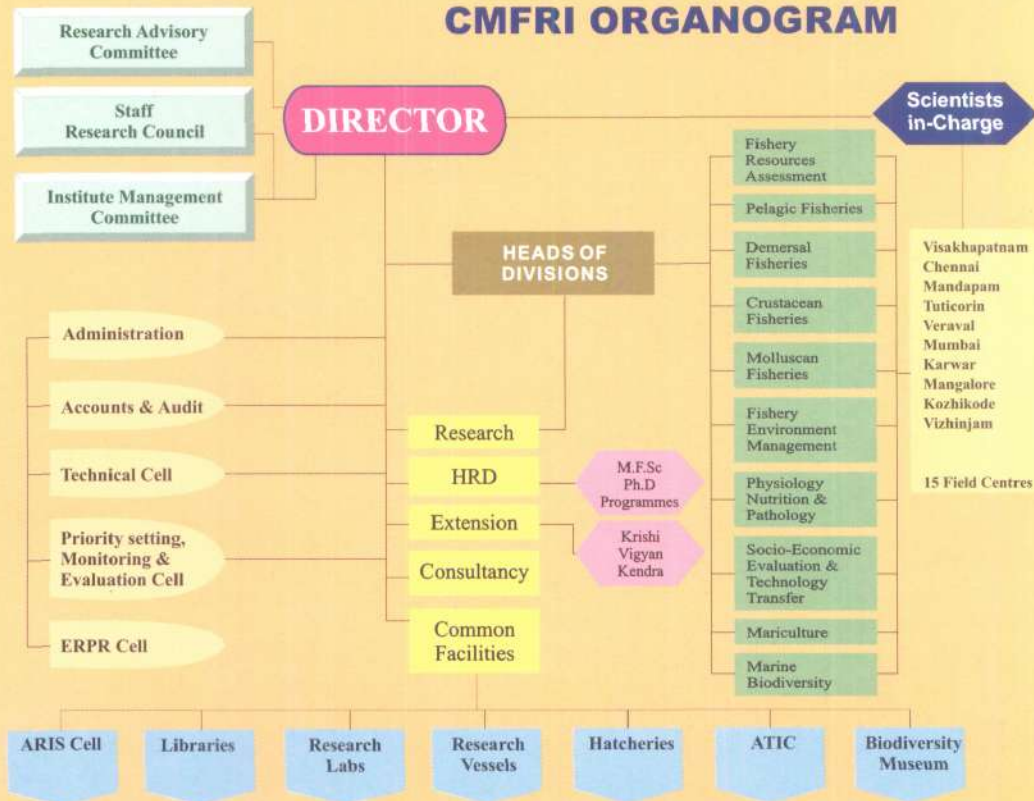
CMFRI ORGANOGRAM

Research Advisory Committee

Staff Research Council

Institute Management Committee

DIRECTOR

Scientists in-Charge

HEADS OF DIVISIONS

Fishery Resources Assessment

Pelagic Fisheries

Demersal Fisheries

Crustacean Fisheries

Molluscan Fisheries

Fishery Environment Management

Physiology Nutrition & Pathology

Socio-Economic Evaluation & Technology Transfer

Mariculture

Marine Biodiversity

Visakhapatnam
Chennai
Mandapam
Tuticorin
Veraval
Mumbai
Karwar
Mangalore
Kozhikode
Vizhinjam

15 Field Centres

Administration

Accounts & Audit

Technical Cell

Priority setting, Monitoring & Evaluation Cell

ERPR Cell

Research

HRD

Extension

Consultancy

Common Facilities

M.F.Sc Ph.D Programmes

Krishi Vigyan Kendra

ARIS Cell

Libraries

Research Labs

Research Vessels

Hatcheries

ATIC

Biodiversity Museum